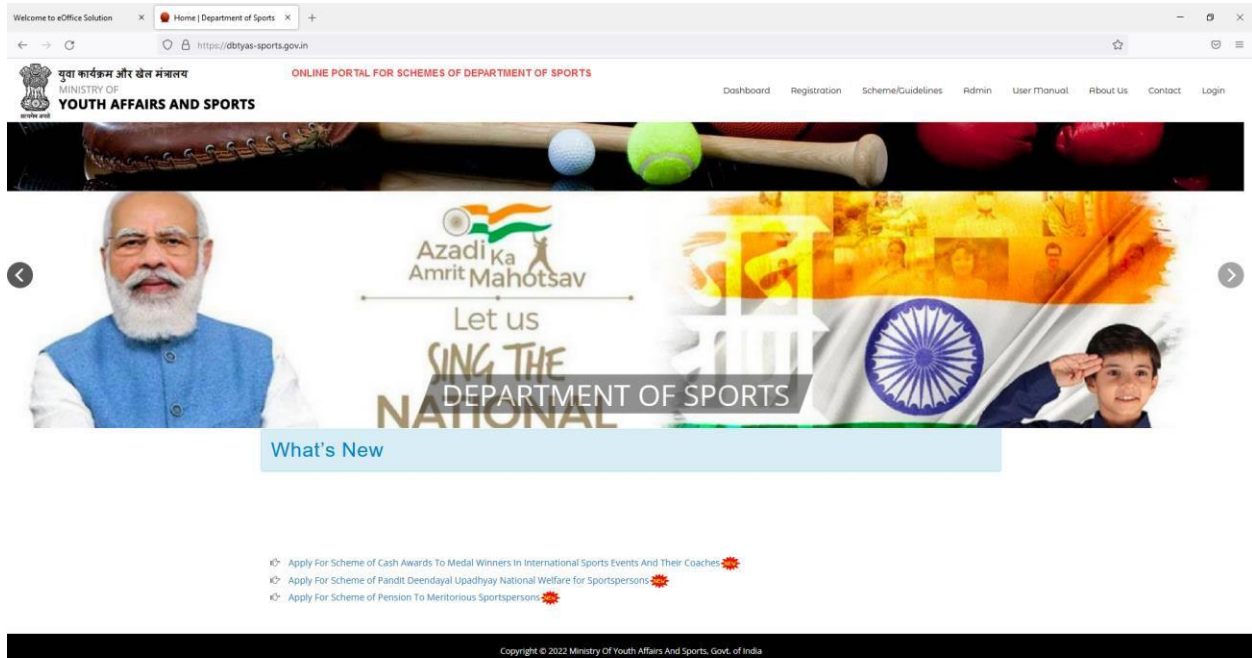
Welcome to eOffice Solution ×
Home | Department of Sports ×
+

https://dbtyas-sports.gov.in

युवा कार्यक्रम और खेल मंत्रालय
MINISTRY OF
YOUTH AFFAIRS AND SPORTS
सत्यमेव जयते

ONLINE PORTAL FOR SCHEMES OF DEPARTMENT OF SPORTS

Dashboard Registration Scheme/Guidelines Admin User Manual About Us Contact Login

Azadi Ka Amrit Mahotsav
Let us
SING THE
NATIONAL

DEPARTMENT OF SPORTS

What's New

Apply For Scheme of Cash Awards To Medal Winners In International Sports Events And Their Coaches NEW
Apply For Scheme of Pandit Deendayal Upadhyay National Welfare for Sportspersons NEW
Apply For Scheme of Pension To Meritorious Sportspersons NEW

Copyright © 2022 Ministry Of Youth Affairs And Sports, Govt. of India